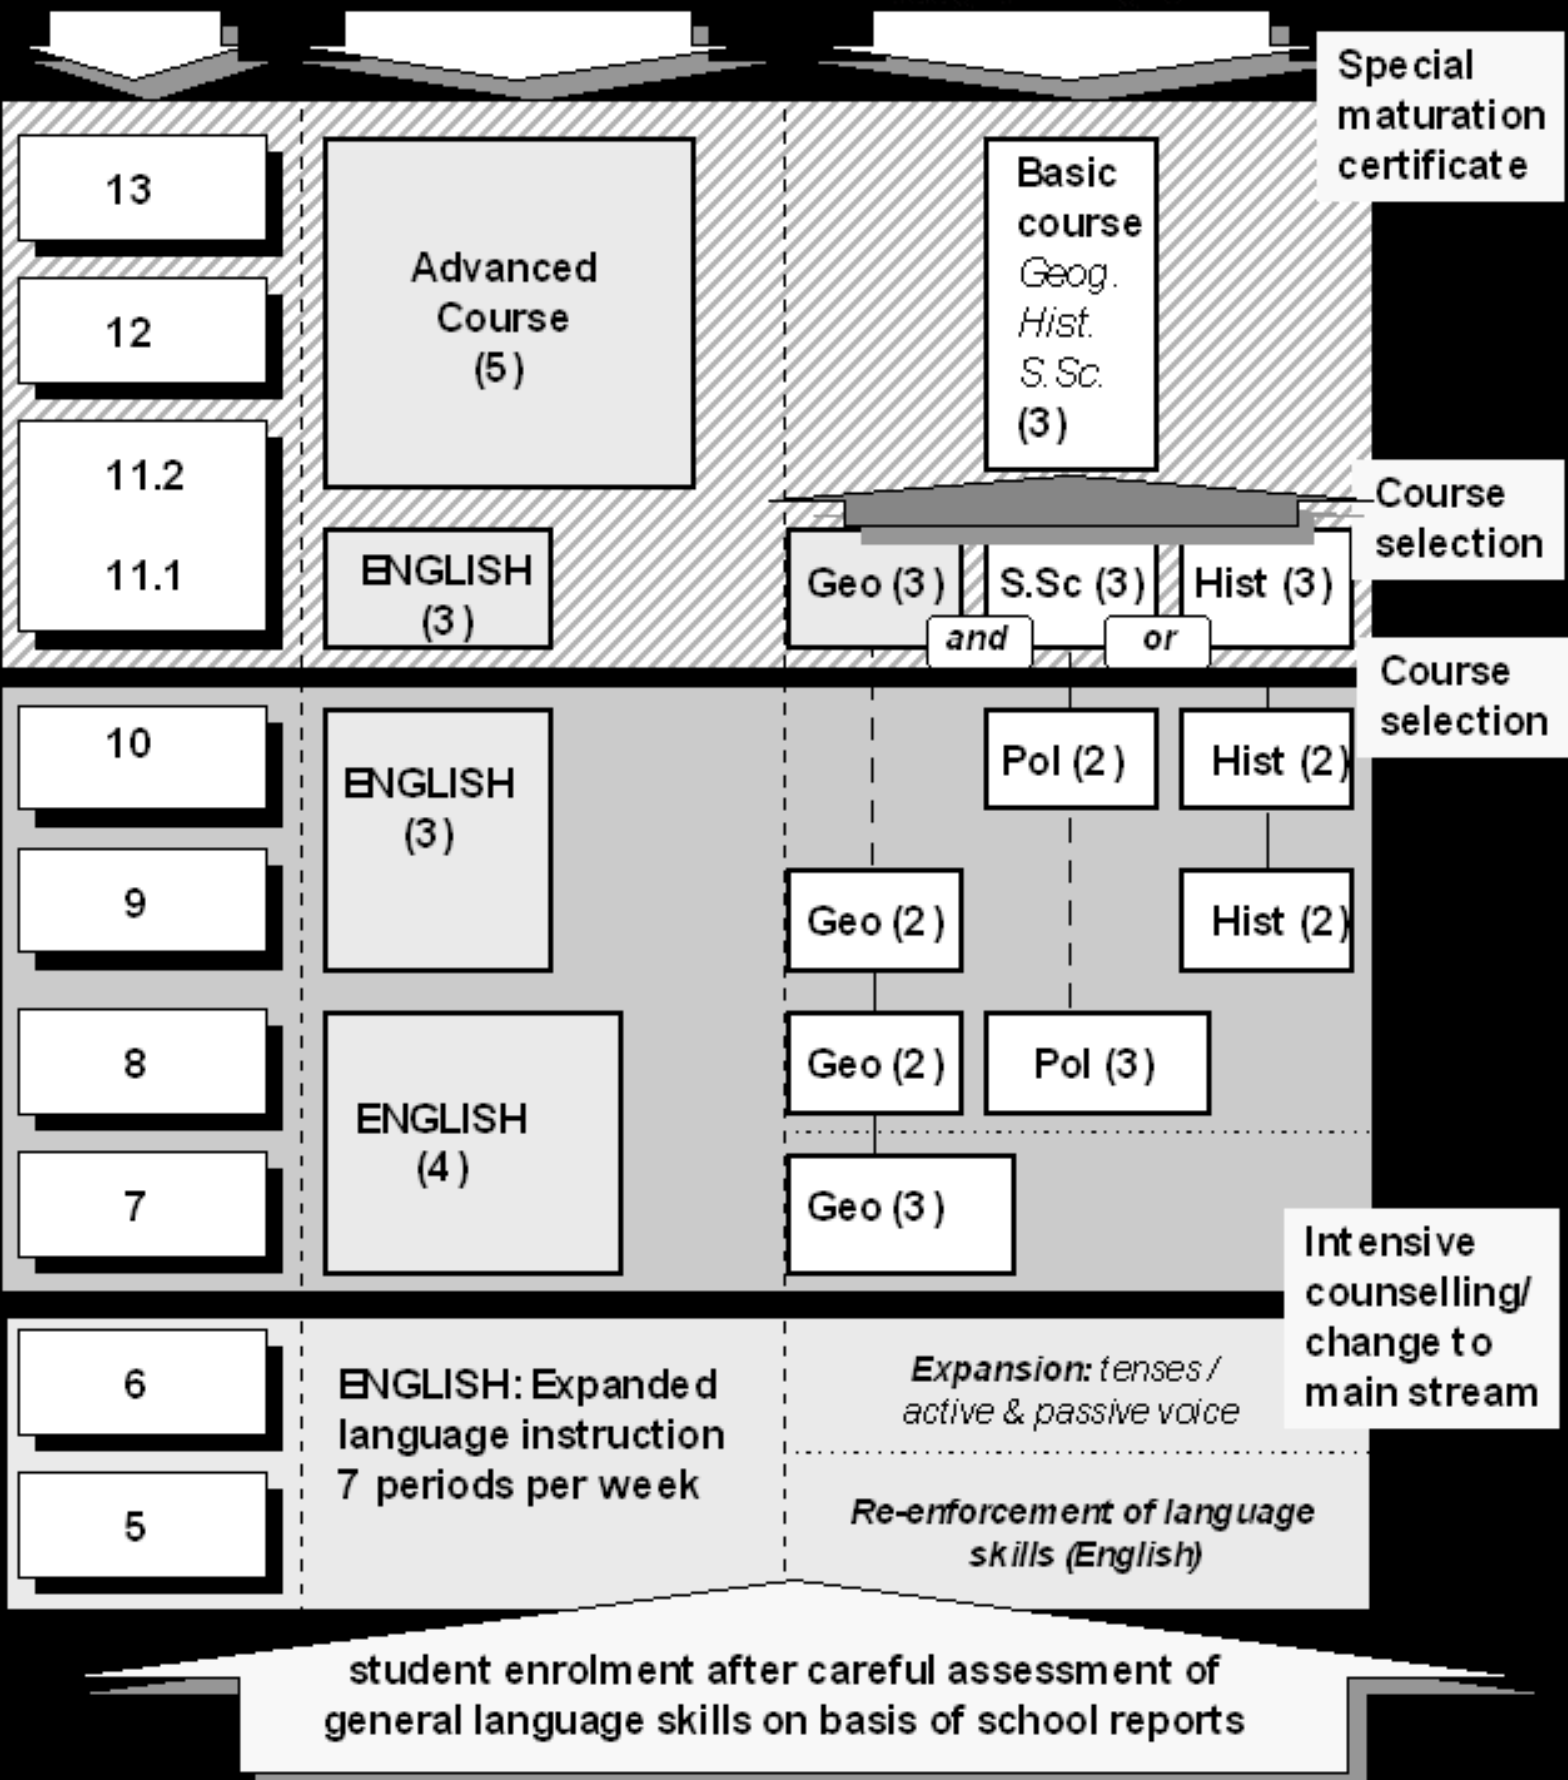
Special maturation certificate

13

12

11.2

11.1

Advanced Course (5)

ENGLISH (3)

Basic course
Geog.
Hist.
S.Sc.
(3)

Course selection

Geo (3) S.Sc (3) Hist (3)

and or

Course selection

10

9

8

7

ENGLISH (3)

Pol (2) Hist (2)

Geo (2) Hist (2)

ENGLISH (4)

Geo (2) Pol (3)

Geo (3)

Intensive counselling/ change to main stream

6

5

ENGLISH: Expanded language instruction 7 periods per week

Expansion: tenses / active & passive voice

Re-enforcement of language skills (English)

student enrolment after careful assessment of general language skills on basis of school reports